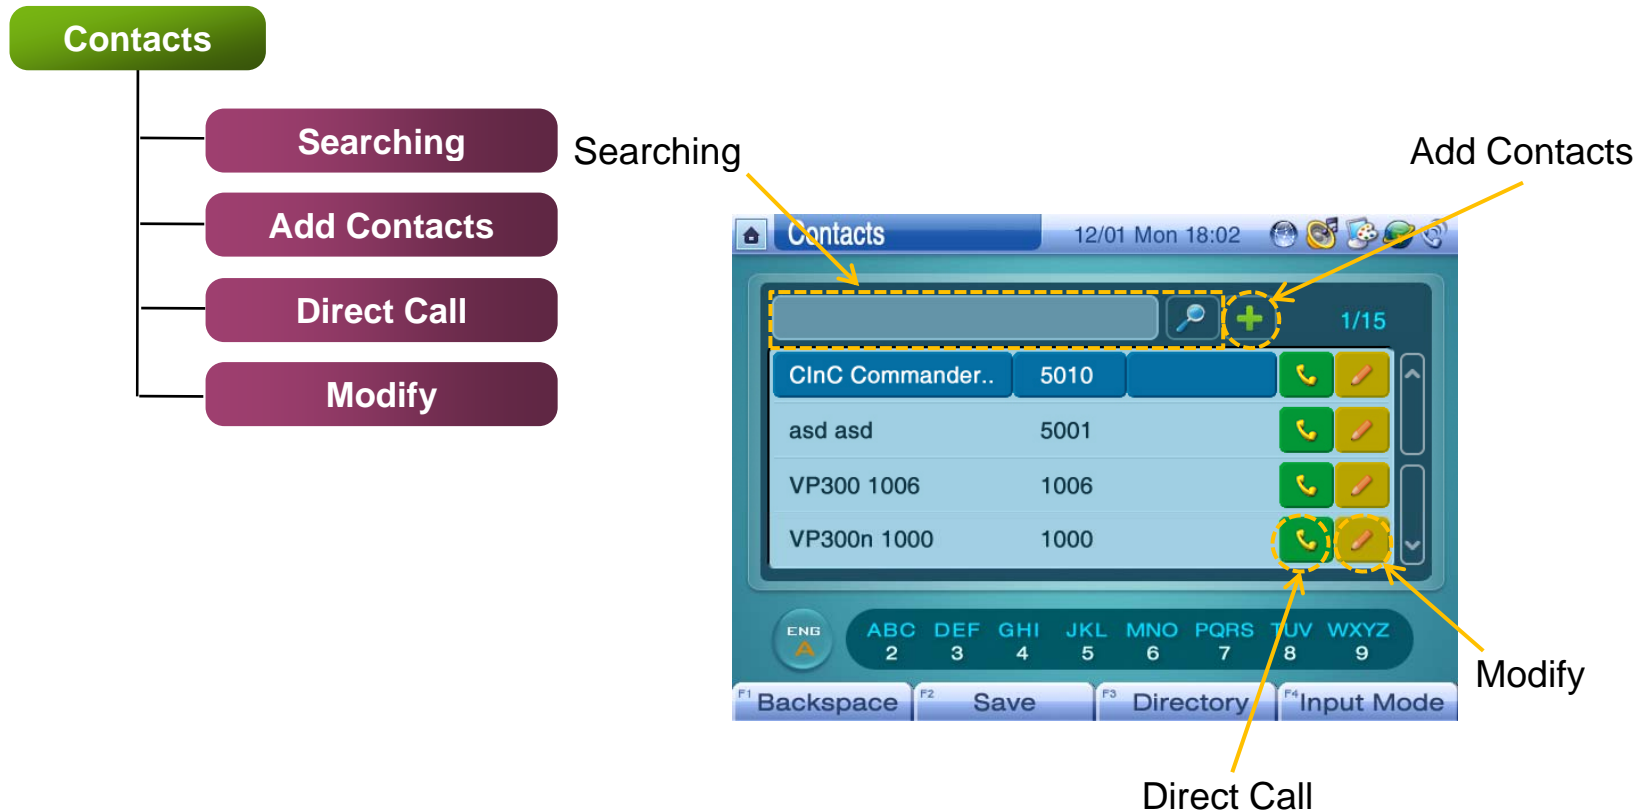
Contacts

Searching

Add Contacts

Direct Call

Modify

Searching

Add Contacts

Contacts 12/01 Mon 18:02

1/15

| ClnC Commander.. | 5010 |
|---|---|
| asd asd | 5001 |
| VP300 1006 | 1006 |
| VP300n 1000 | 1000 |

ENG A

ABC 2 DEF 3 GHI 4 JKL 5 MNO 6 PQRS 7 TUV 8 WXYZ 9

F1 Backspace F2 Save F3 Directory F4 Input Mode

Modify

Direct Call